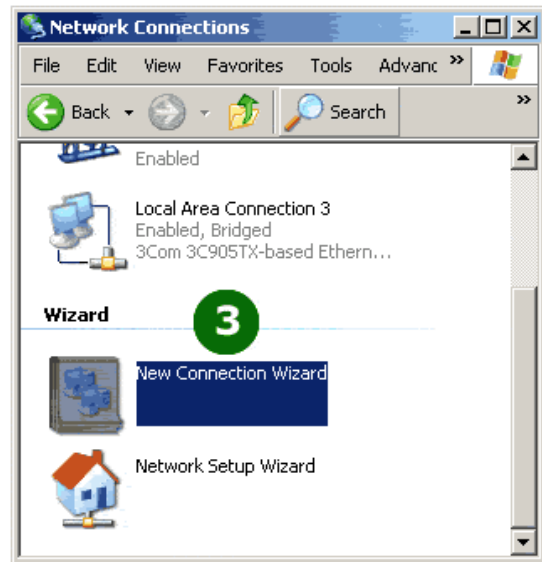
Network Connections

File Edit View Favorites Tools Advanc »

Back Search »

Enabled

Local Area Connection 3
Enabled, Bridged
3Com 3C905TX-based Ethern...

Wizard

3

New Connection Wizard

Network Setup Wizard